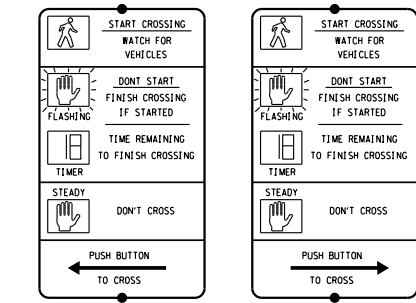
START CROSSING
WATCH FOR VEHICLES

FLASHING
DONT START
FINISH CROSSING IF STARTED

TIMER
TIME REMAINING TO FINISH CROSSING

STEADY
DON'T CROSS

PUSH BUTTON
TO CROSS

START CROSSING
WATCH FOR VEHICLES

FLASHING
DONT START
FINISH CROSSING IF STARTED

TIMER
TIME REMAINING TO FINISH CROSSING

STEADY
DON'T CROSS

PUSH BUTTON
TO CROSS